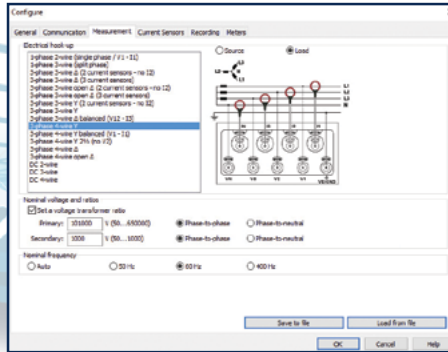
Configure

General Communication Measurement Current Sensors Recording Meters

Electrical hook-up

1-phase 2-wire (single phase / V1 - I1)
1-phase 3-wire (split phase)
3-phase 3-wire Δ (2 current sensors - no I2)
3-phase 3-wire Δ (3 current sensors)
3-phase 3-wire open Δ (2 current sensors - no I2)
3-phase 3-wire open Δ (3 current sensors)
3-phase 3-wire Y (2 current sensors - no I2)
3-phase 3-wire Y
3-phase 3-wire Δ balanced (V12 - I3)
3-phase 4-wire Y
3-phase 4-wire Y balanced (V1 - I1)
3-phase 4-wire Y 2½ (no V2)
3-phase 4-wire Δ
3-phase 4-wire open Δ
DC 2-wire
DC 3-wire
DC 4-wire

Source Load

L1 L2 L3 N

V4 V3 V2 V1 VE/GND

Nominal voltage and ratios

Set a voltage transformer ratio

Primary: 101000 V (50...650000) Phase-to-phase Phase-to-neutral

Secondary: 1000 V (50...1000) Phase-to-phase Phase-to-neutral

Nominal frequency

Auto 50 Hz 60 Hz 400 Hz

Save to file Load from file

OK Cancel Help